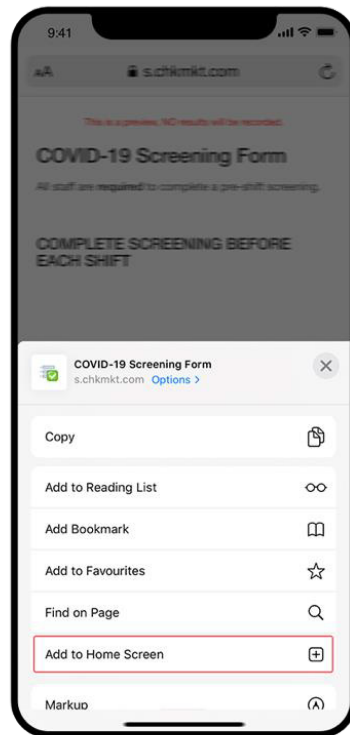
9:41

AA s.chkmkt.com

This is a preview, NO results will be recorded.

COVID-19 Screening Form

All staff are required to complete a pre-shift screening.

COMPLETE SCREENING BEFORE EACH SHIFT

COVID-19 Screening Form
s.chkmkt.com Options >

Copy

Add to Reading List

Add Bookmark

Add to Favourites

Find on Page

Add to Home Screen

Markup